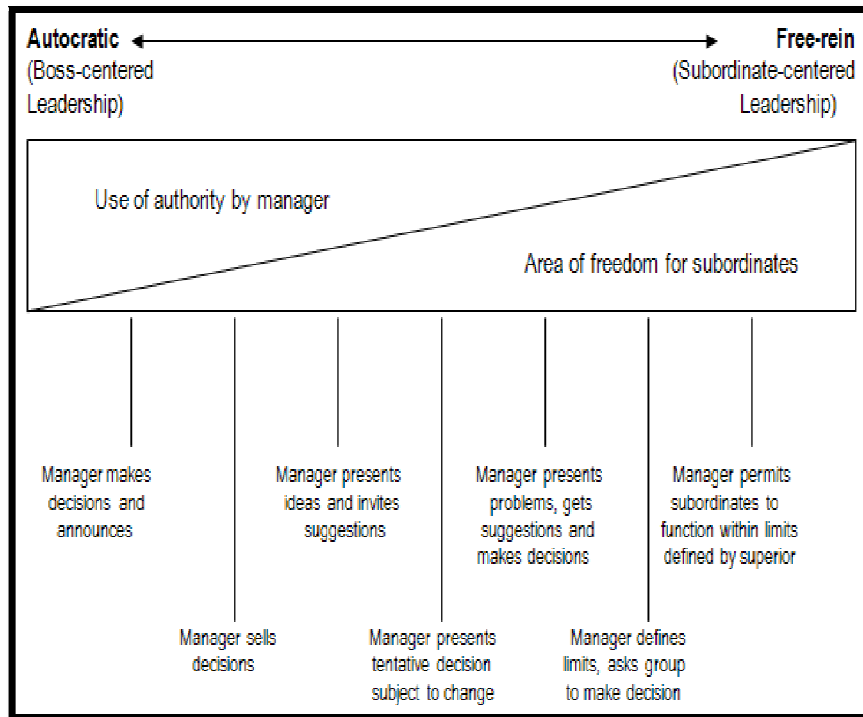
Autocratic
(Boss-centered Leadership)

Free-rein
(Subordinate-centered Leadership)

Use of authority by manager

Area of freedom for subordinates

Manager makes decisions and announces

Manager sells decisions

Manager presents ideas and invites suggestions

Manager presents tentative decision subject to change

Manager presents problems, gets suggestions and makes decisions

Manager defines limits, asks group to make decision

Manager permits subordinates to function within limits defined by superior